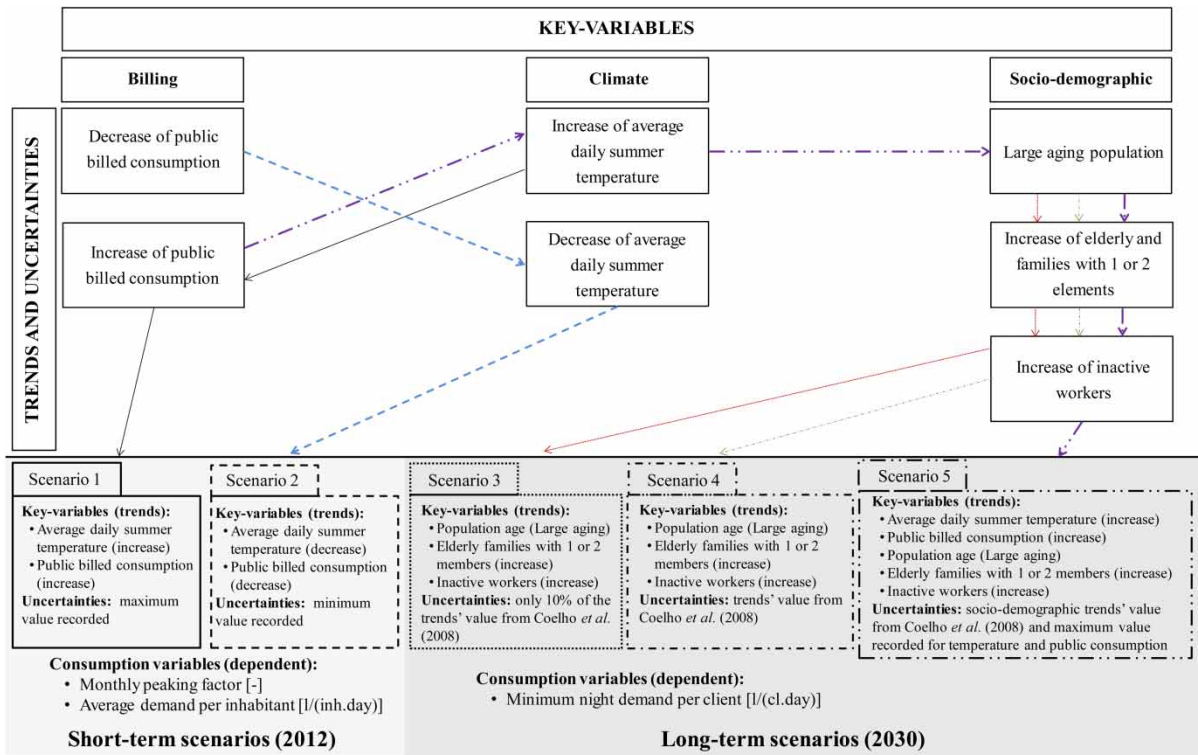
KEY-VARIABLES

Billing

Climate

Socio-demographic

TRENDS AND UNCERTAINTIES

Decrease of public billed consumption

Increase of average daily summer temperature

Large aging population

Increase of public billed consumption

Decrease of average daily summer temperature

Increase of elderly and families with 1 or 2 elements

Increase of inactive workers

Scenario 1

Key-variables (trends):
• Average daily summer temperature (increase)
• Public billed consumption (increase)
Uncertainties: maximum value recorded

Scenario 2

Key-variables (trends):
• Average daily summer temperature (decrease)
• Public billed consumption (decrease)
Uncertainties: minimum value recorded

Scenario 3

Key-variables (trends):
• Population age (Large aging)
• Elderly families with 1 or 2 members (increase)
• Inactive workers (increase)
Uncertainties: only 10% of the trends' value from Coelho et al. (2008)

Scenario 4

Key-variables (trends):
• Population age (Large aging)
• Elderly families with 1 or 2 members (increase)
• Inactive workers (increase)
Uncertainties: trends' value from Coelho et al. (2008)

Scenario 5

Key-variables (trends):
• Average daily summer temperature (increase)
• Public billed consumption (increase)
• Population age (Large aging)
• Elderly families with 1 or 2 members (increase)
• Inactive workers (increase)
Uncertainties: socio-demographic trends' value from Coelho et al. (2008) and maximum value recorded for temperature and public consumption

Consumption variables (dependent):
• Monthly peaking factor [-]
• Average demand per inhabitant [l/(inh.day)]

Consumption variables (dependent):
• Minimum night demand per client [l/(cl.day)]

Short-term scenarios (2012)

Long-term scenarios (2030)